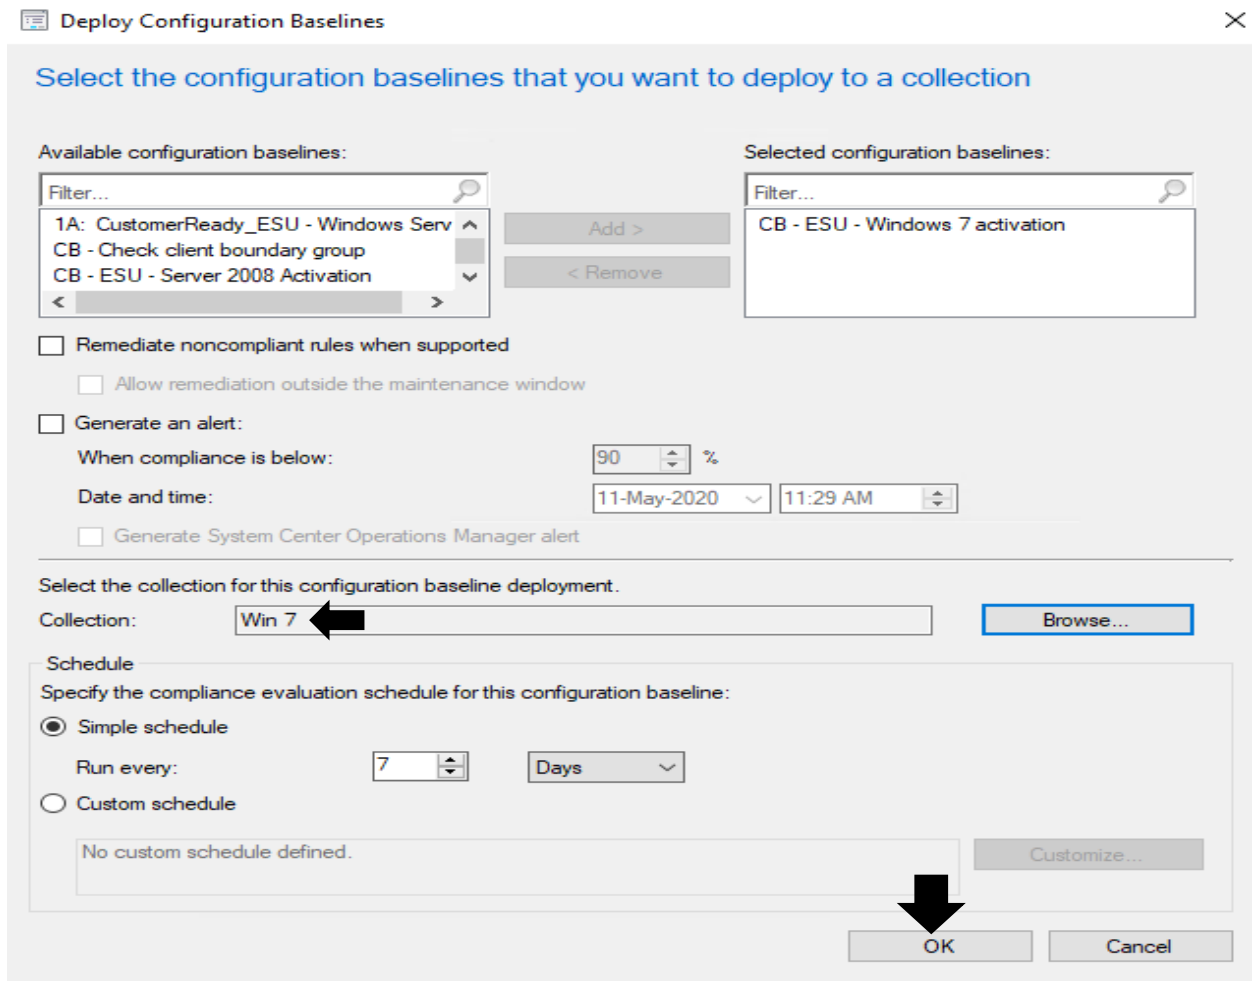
Deploy Configuration Baselines

Select the configuration baselines that you want to deploy to a collection

Available configuration baselines:

Filter...

1A: CustomerReady_ESU - Windows Serv
CB - Check client boundary group
CB - ESU - Server 2008 Activation

Add >

< Remove

Selected configuration baselines:

Filter...

CB - ESU - Windows 7 activation

Remediate noncompliant rules when supported

Allow remediation outside the maintenance window

Generate an alert:

When compliance is below: 90 %

Date and time: 11-May-2020 11:29 AM

Generate System Center Operations Manager alert

Select the collection for this configuration baseline deployment.

Collection: Win 7

Browse...

Schedule

Specify the compliance evaluation schedule for this configuration baseline:

Simple schedule

Run every: 7 Days

Custom schedule

No custom schedule defined.

Customize...

OK

Cancel